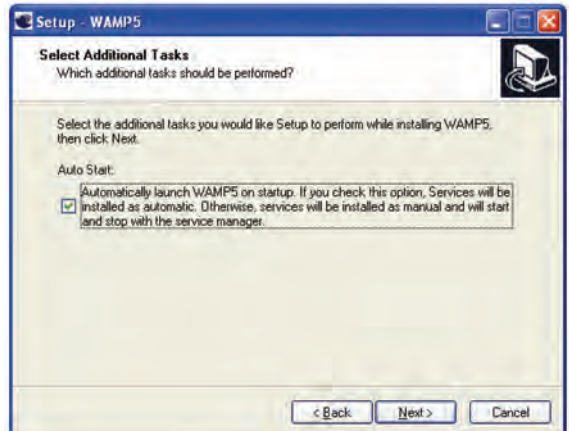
Setup - WAMP5

Select Additional Tasks
Which additional tasks should be performed?

Select the additional tasks you would like Setup to perform while installing WAMP5, then click Next.

Auto Start:

Automatically launch WAMP5 on startup. If you check this option, Services will be installed as automatic. Otherwise, services will be installed as manual and will start and stop with the service manager.

< Back Next > Cancel